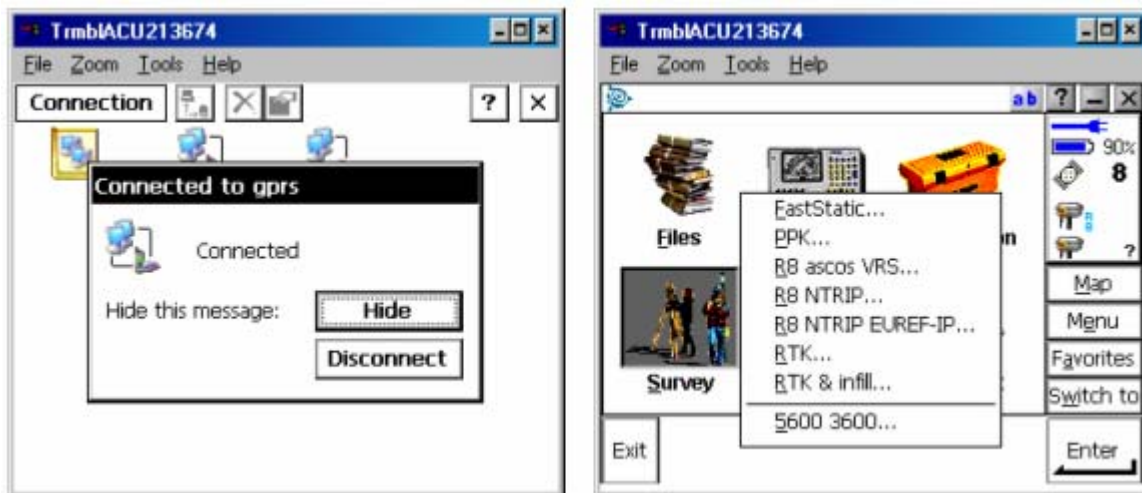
TrmblACU213674

File Zoom Tools Help

Connection ? ×

Connected to gprs

Connected

Hide this message: Hide

Disconnect

TrmblACU213674

File Zoom Tools Help

ab ?

90%

8

?

Files

on

Survey

FastStatic...
PPK...
R8 ascos VRS...
R8 NTRIP...
R8 NTRIP EUREF-IP...
RTK...
RTK & infill...
5600 3600...

Map

Menu

Favorites

Switch to

Exit

Enter